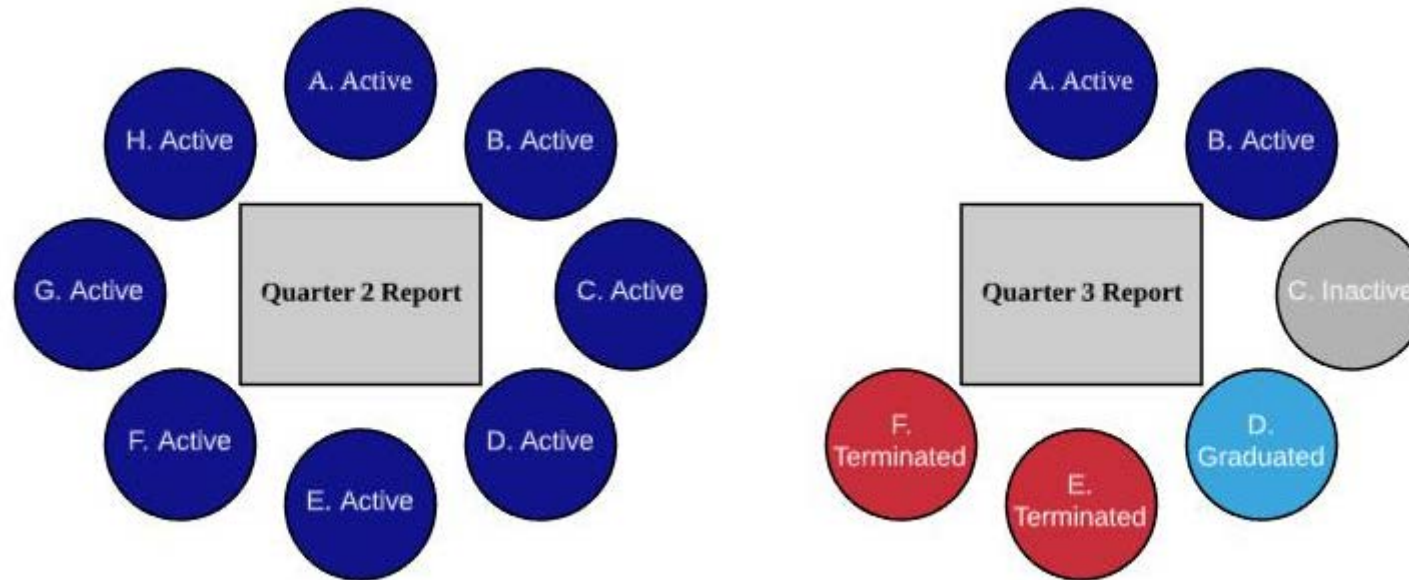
A. Active

H. Active

B. Active

G. Active

Quarter 2 Report

C. Active

F. Active

D. Active

E. Active

A. Active

B. Active

Quarter 3 Report

C. Inactive

F. Terminated

E. Terminated

D. Graduated